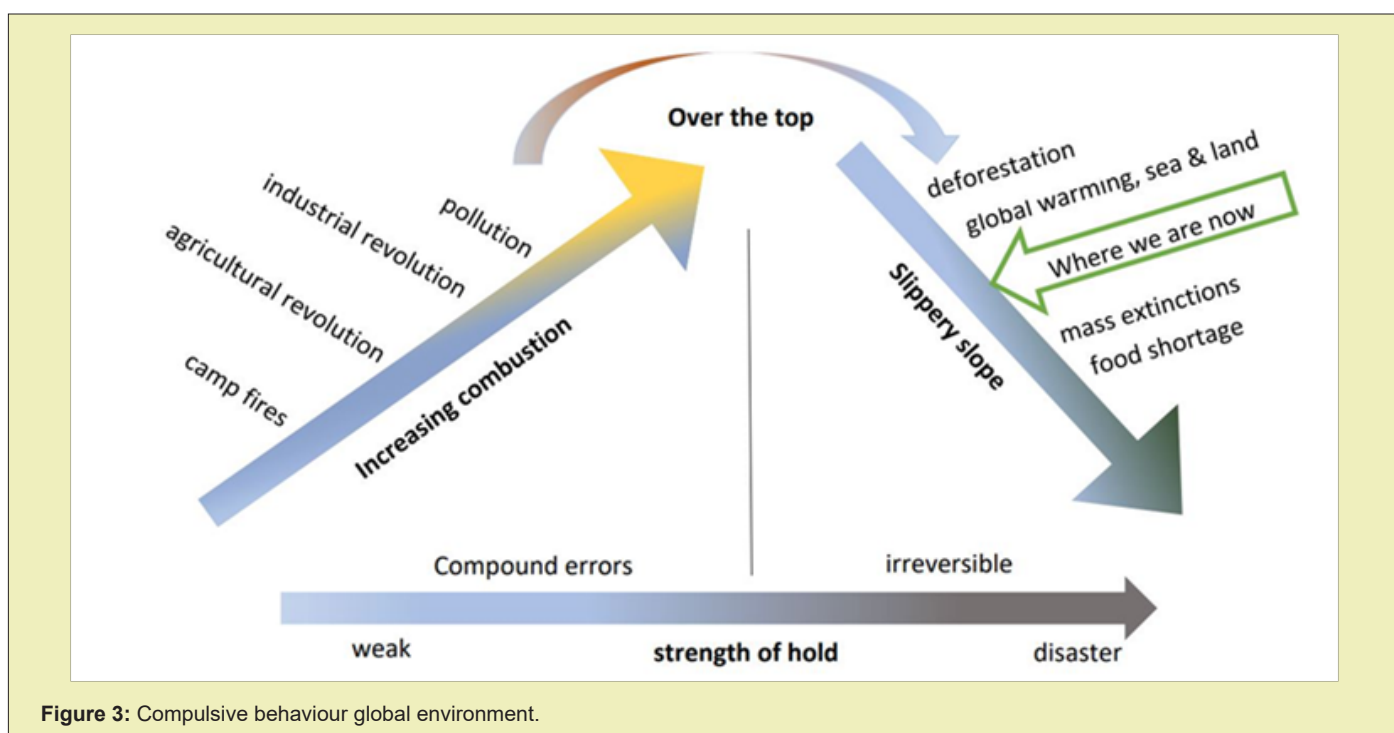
Over the top

industrial revolution

pollution

agricultural revolution

camp fires

Increasing combustion

deforestation

global warming, sea & land

Where we are now

Slippery slope

mass extinctions

food shortage

Compound errors

irreversible

weak

strength of hold

disaster

**Figure 3:** Compulsive behaviour global environment.